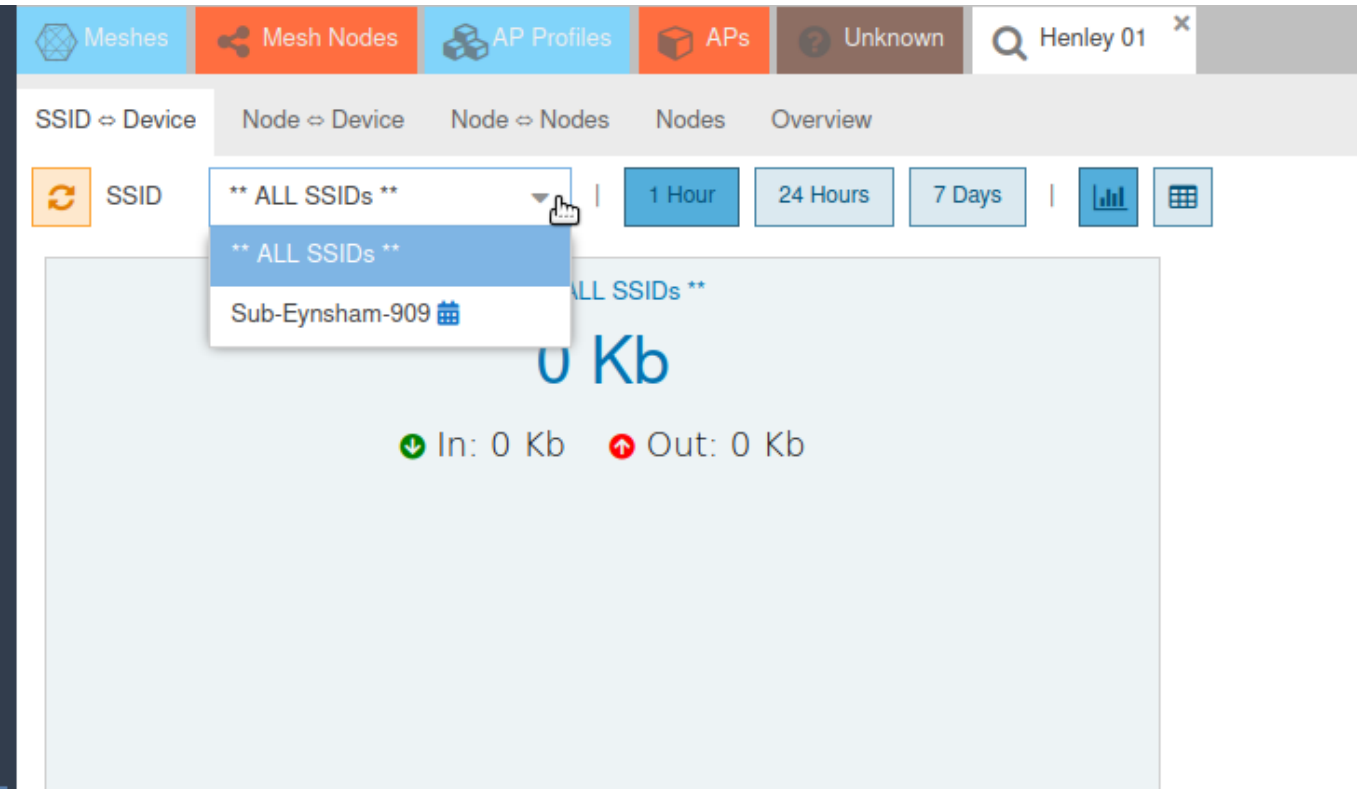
Meshes Mesh Nodes AP Profiles APs Unknown Henley 01 ×

SSID ⇔ Device Node ⇔ Device Node ⇔ Nodes Nodes Overview

SSID ** ALL SSIDs ** | 1 Hour 24 Hours 7 Days |

** ALL SSIDs **
Sub-Eynsham-909

ALL SSIDs **

0 Kb

In: 0 Kb Out: 0 Kb